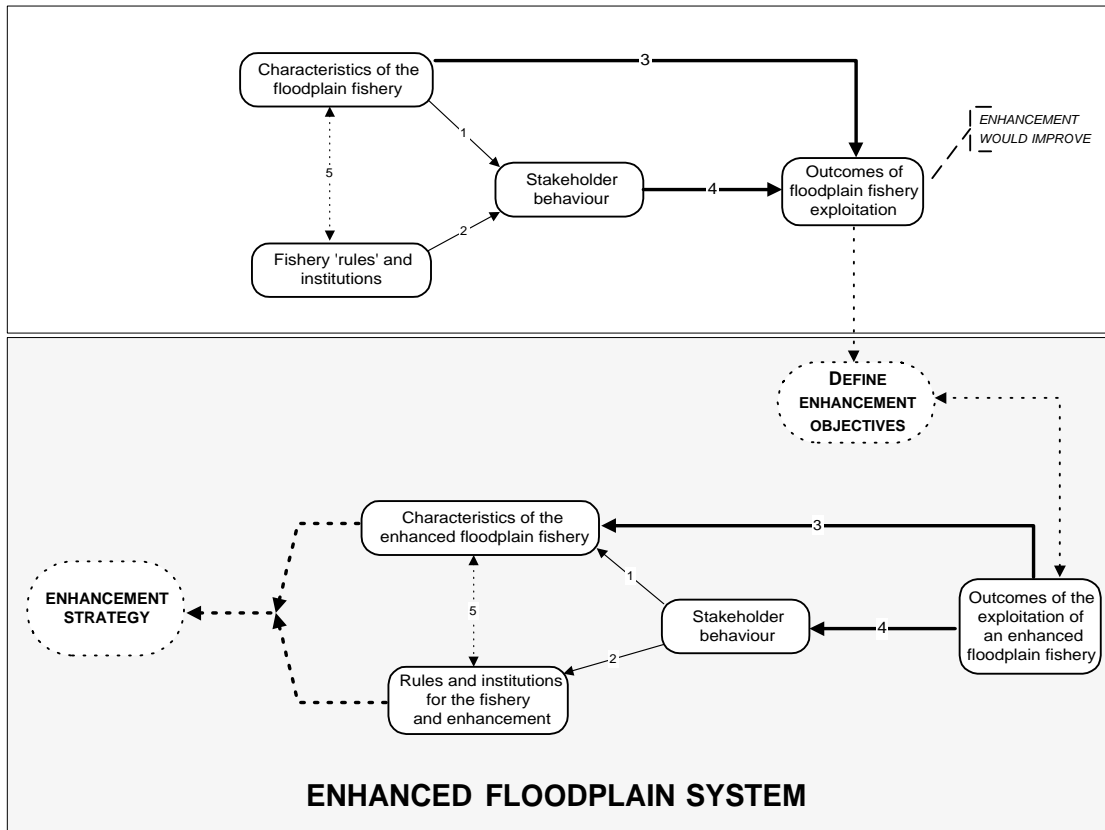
Characteristics of the floodplain fishery

3

1

5

Stakeholder behaviour

4

Outcomes of floodplain fishery exploitation

ENHANCEMENT WOULD IMPROVE

2

Fishery 'rules' and institutions

DEFINE ENHANCEMENT OBJECTIVES

Characteristics of the enhanced floodplain fishery

3

ENHANCEMENT STRATEGY

1

5

Stakeholder behaviour

4

Outcomes of the exploitation of an enhanced floodplain fishery

2

Rules and institutions for the fishery and enhancement

ENHANCED FLOODPLAIN SYSTEM